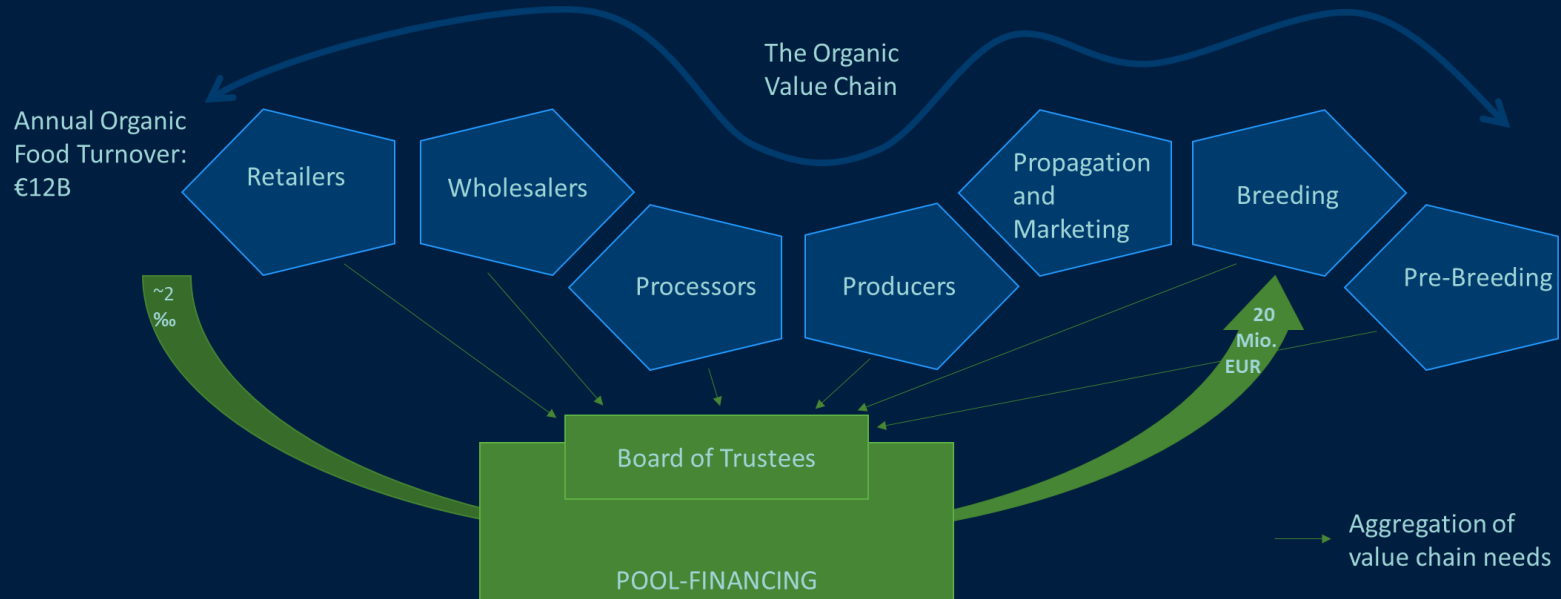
The Organic Value Chain

Annual Organic Food Turnover: €12B

Retailers

Wholesalers

Processors

Producers

Propagation and Marketing

Breeding

Pre-Breeding

~2 ‰

20 Mio. EUR

Board of Trustees

POOL-FINANCING

Aggregation of value chain needs